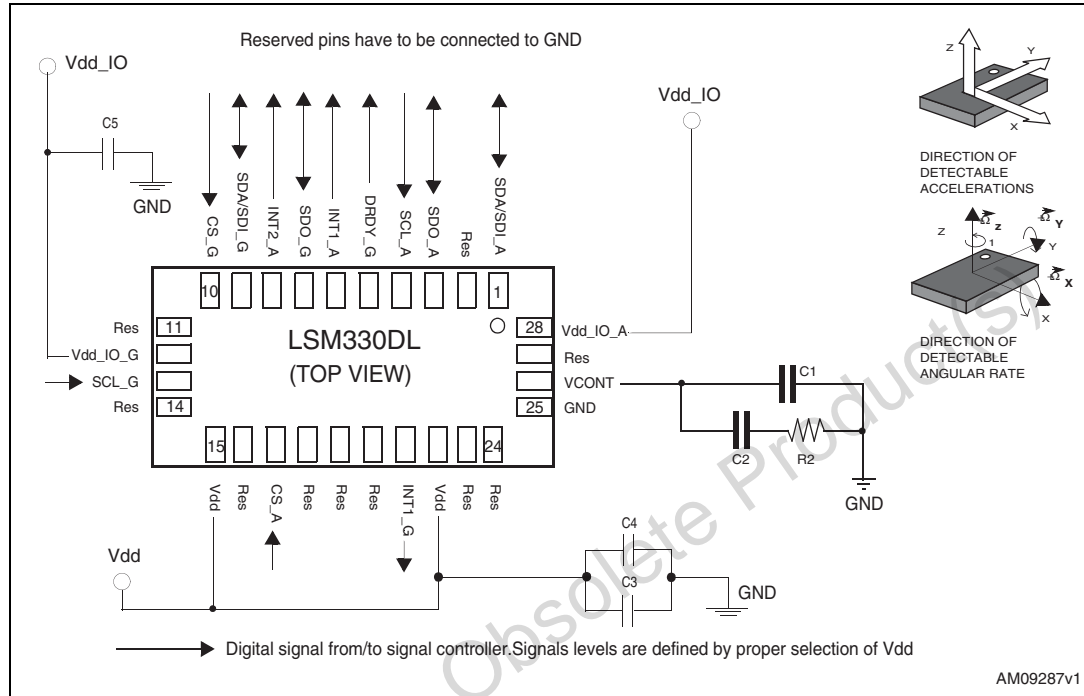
Reserved pins have to be connected to GND

Vdd_IO

C5

GND

CS_G SDA/SDI_G INT2_A SDO_G INT1_A DRDY_G SCL_A SDO_A Res SDA/SDI_A

10

1

Vdd_IO

Z Y X

DIRECTION OF DETECTABLE ACCELERATIONS

Z $\Omega_z$ $\Omega_Y$ Y 1 $\Omega_X$ X X

DIRECTION OF DETECTABLE ANGULAR RATE

Res 11

Vdd_IO_G

SCL_G

Res 14

LSM330DL

(TOP VIEW)

28 Vdd_IO_A

Res

VCONT

25 GND

C1

C2 R2

GND

15

24

Vdd Res CS_A Res Res Res INT1_G Vdd Res Res

C4

C3

Vdd

GND

Digital signal from/to signal controller.Signals levels are defined by proper selection of Vdd

AM09287v1

Obsolete Product(s)